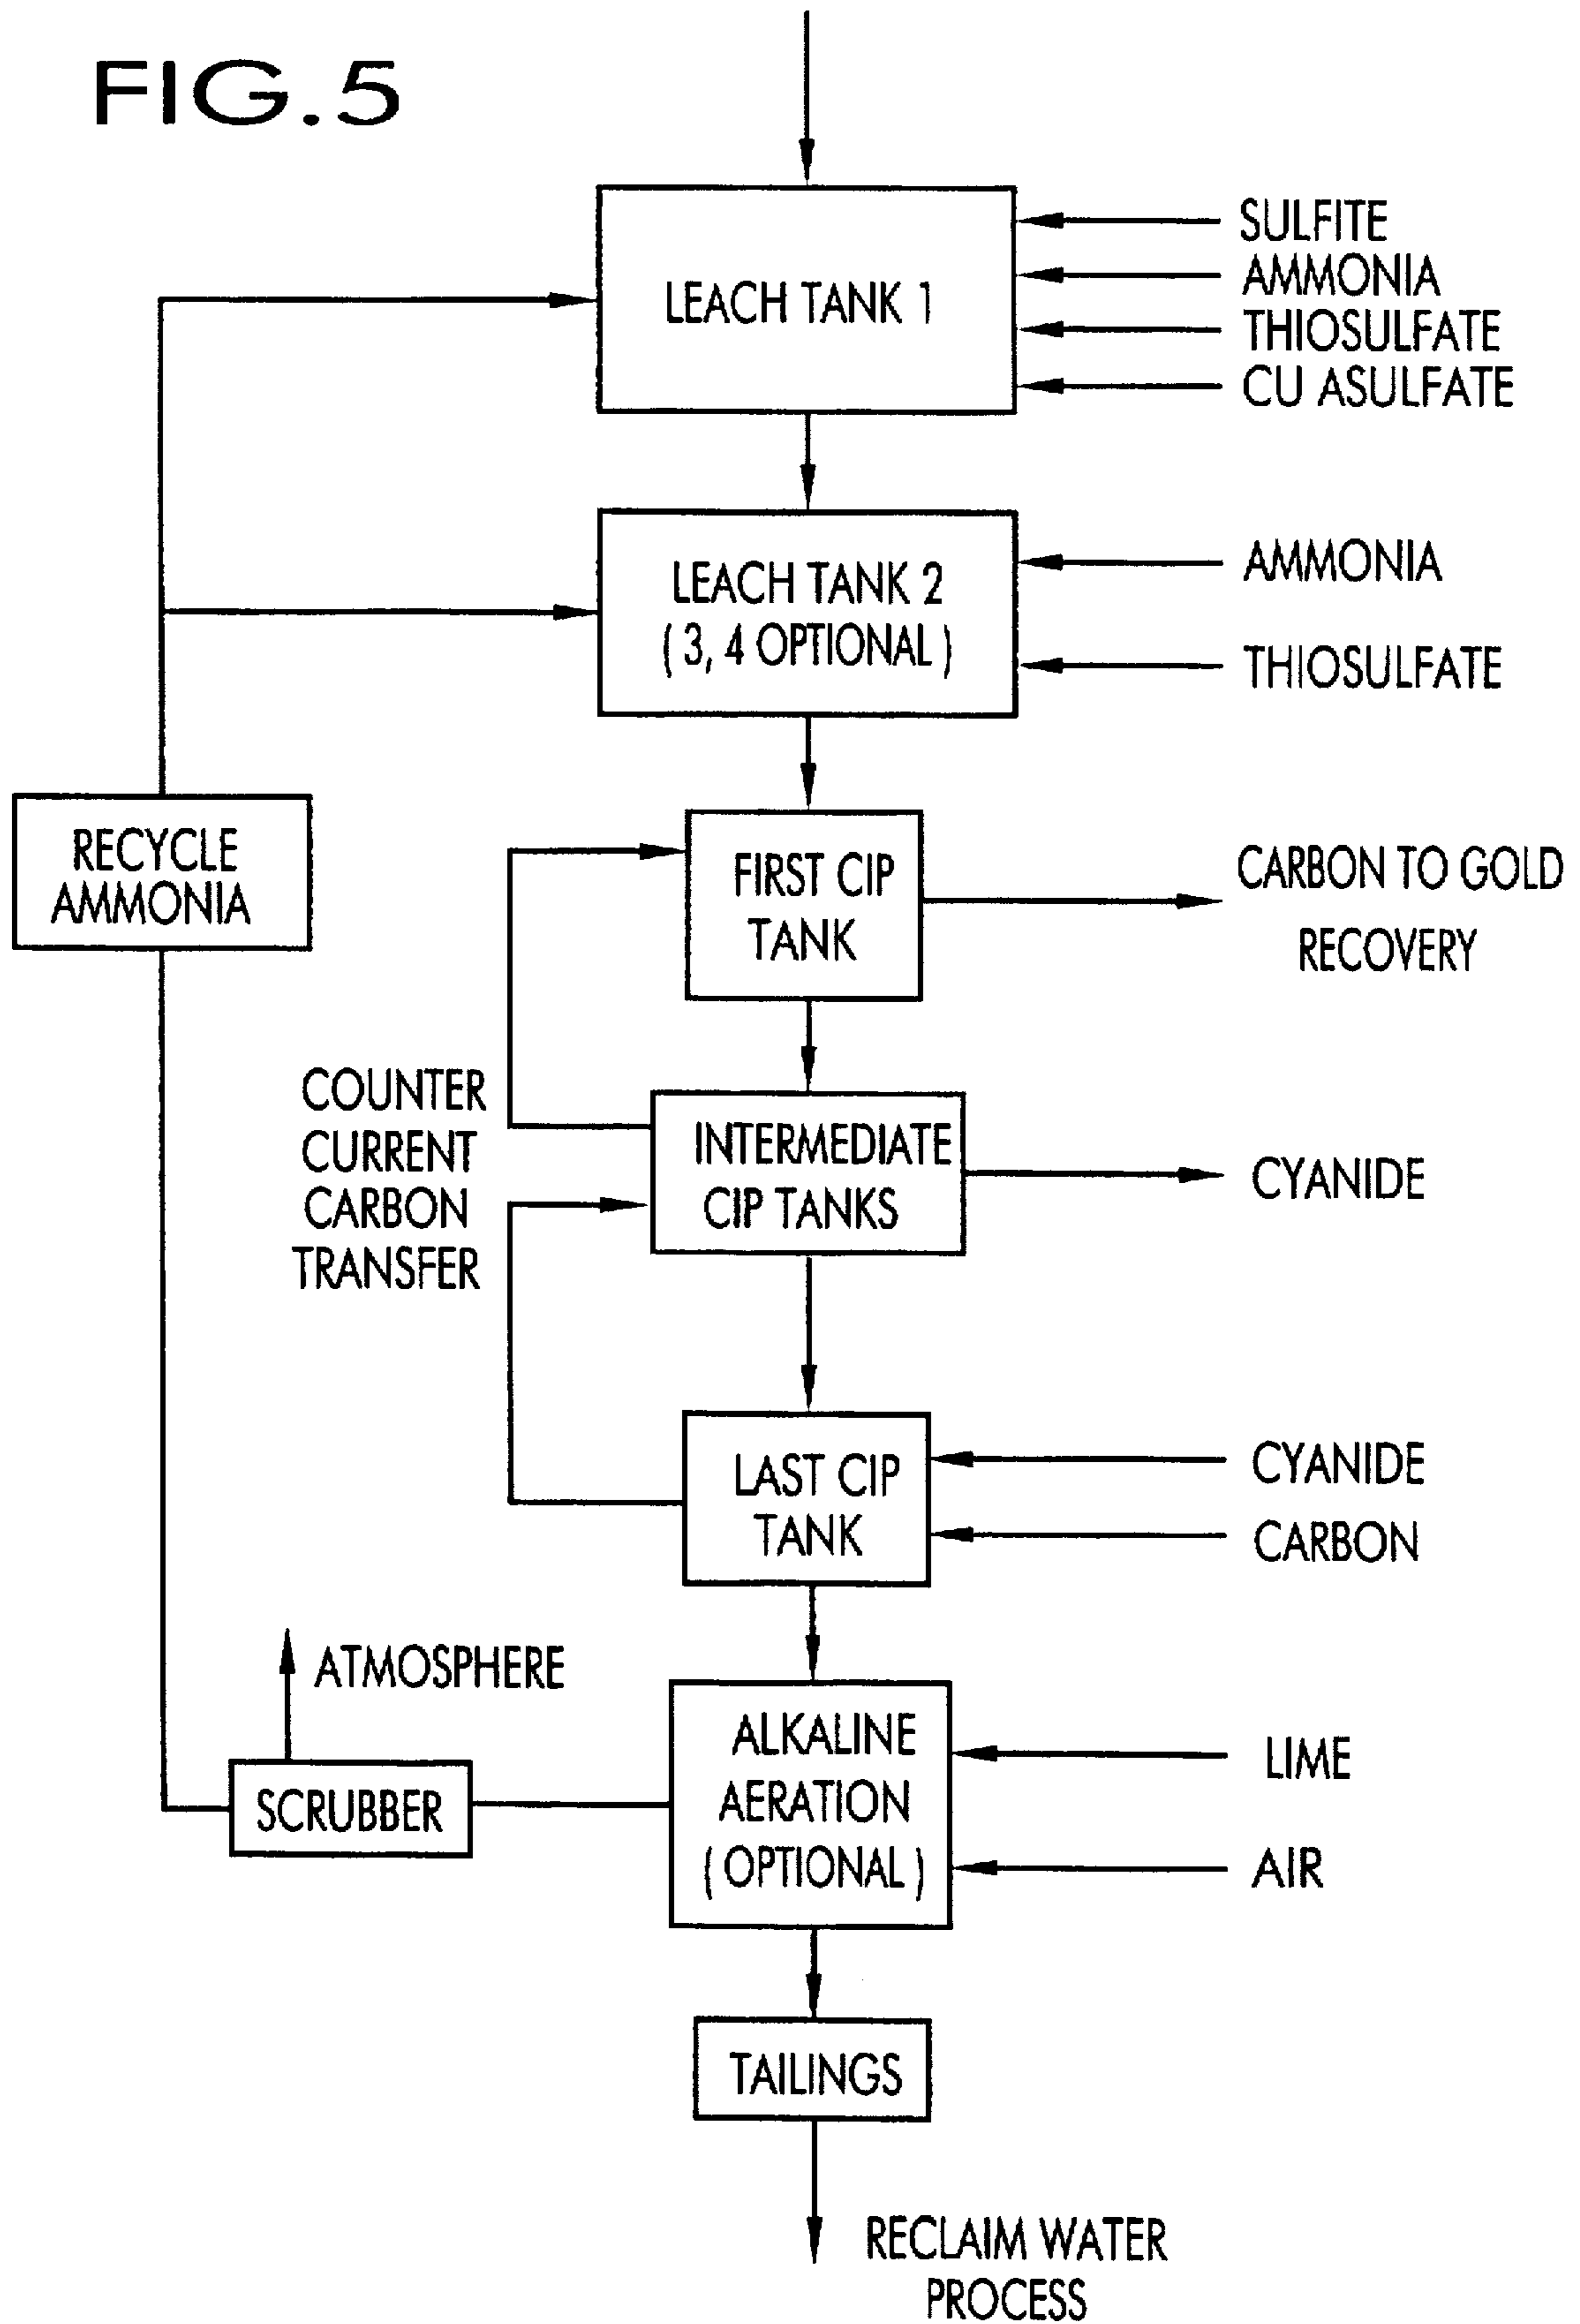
FIG.5

LEACH TANK 1

SULFITE
AMMONIA
THIOSULFATE
CU ASULFATE

LEACH TANK 2
( 3, 4 OPTIONAL )

AMMONIA

THIOSULFATE

RECYCLE AMMONIA

FIRST CIP TANK

CARBON TO GOLD RECOVERY

COUNTER CURRENT CARBON TRANSFER

INTERMEDIATE CIP TANKS

CYANIDE

LAST CIP TANK

CYANIDE
CARBON

ATMOSPHERE

SCRUBBER

ALKALINE AERATION ( OPTIONAL )

LIME

AIR

TAILINGS

RECLAIM WATER PROCESS